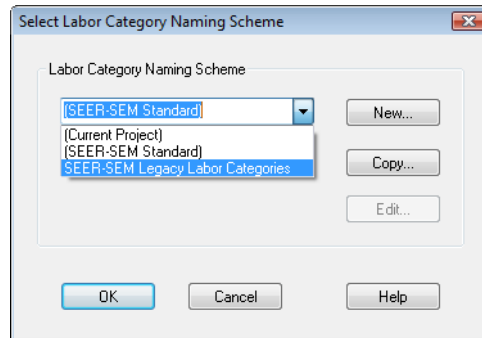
Select Labor Category Naming Scheme

Labor Category Naming Scheme

(SEER-SEM Standard)

(Current Project)
(SEER-SEM Standard)
SEER-SEM Legacy Labor Categories

New...

Copy...

Edit...

OK

Cancel

Help